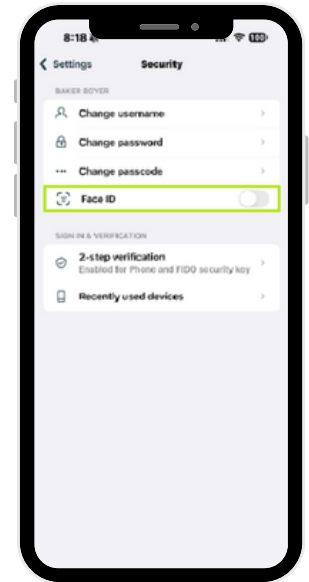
8:18

100

Settings

Security

BAKER BOYER

Change username

Change password

Change passcode

Face ID

SIGN IN & VERIFICATION

2-step verification
Enabled for Phone and FIDO security key

Recently used devices